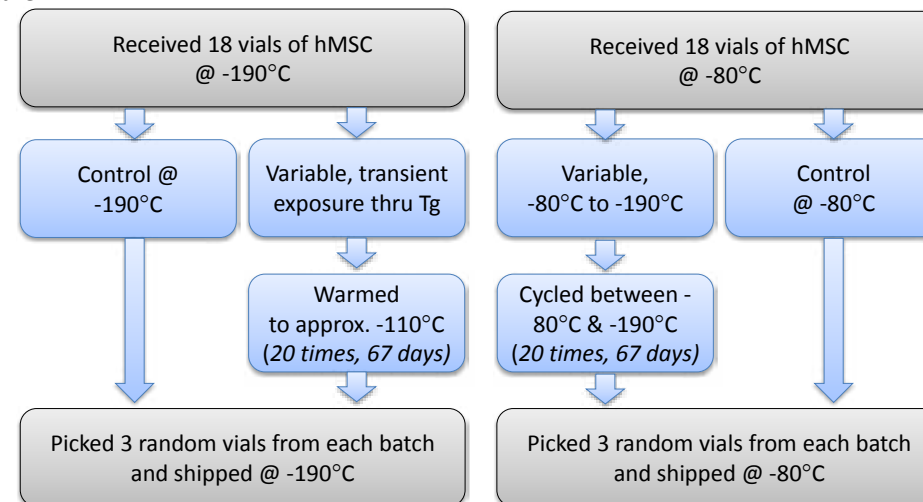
Received 18 vials of hMSC @ -190°C

Control @ -190°C

Variable, transient exposure thru Tg

Warmed to approx. -110°C (*20 times, 67 days*)

Picked 3 random vials from each batch and shipped @ -190°C

Received 18 vials of hMSC @ -80°C

Variable, -80°C to -190°C

Control @ -80°C

Cycled between -80°C & -190°C (*20 times, 67 days*)

Picked 3 random vials from each batch and shipped @ -80°C